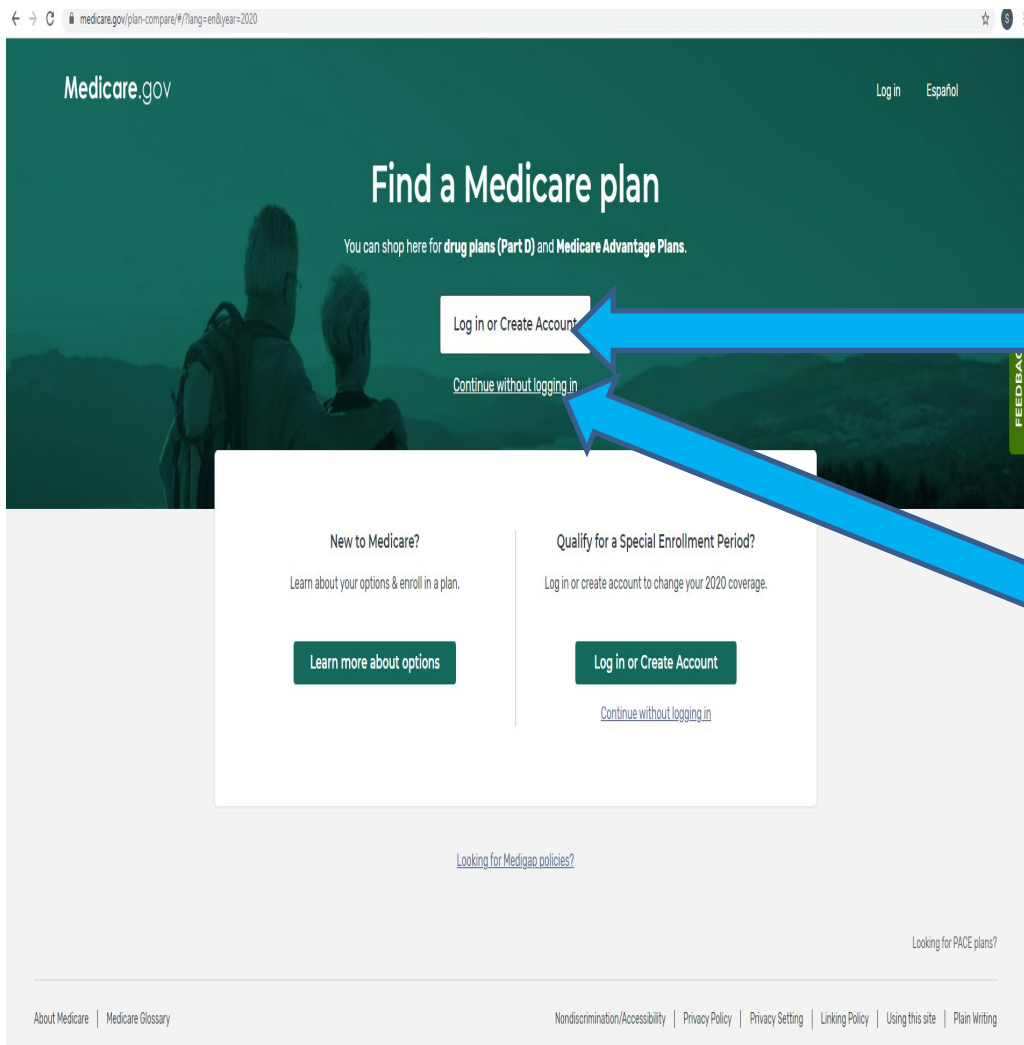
medicare.gov/plan-compare/#/?lang=en&year=2020

Medicare.gov

Log in Español

Find a Medicare plan

You can shop here for **drug plans (Part D)** and **Medicare Advantage Plans**.

Log in or Create Account

Continue without logging in

FEEDBAC

New to Medicare?

Learn about your options & enroll in a plan.

Learn more about options

Qualify for a Special Enrollment Period?

Log in or create account to change your 2020 coverage.

Log in or Create Account

Continue without logging in

Looking for Medigap policies?

Looking for PACE plans?

About Medicare | Medicare Glossary

Nondiscrimination/Accessibility | Privacy Policy | Privacy Setting | Linking Policy | Using this site | Plain Writing